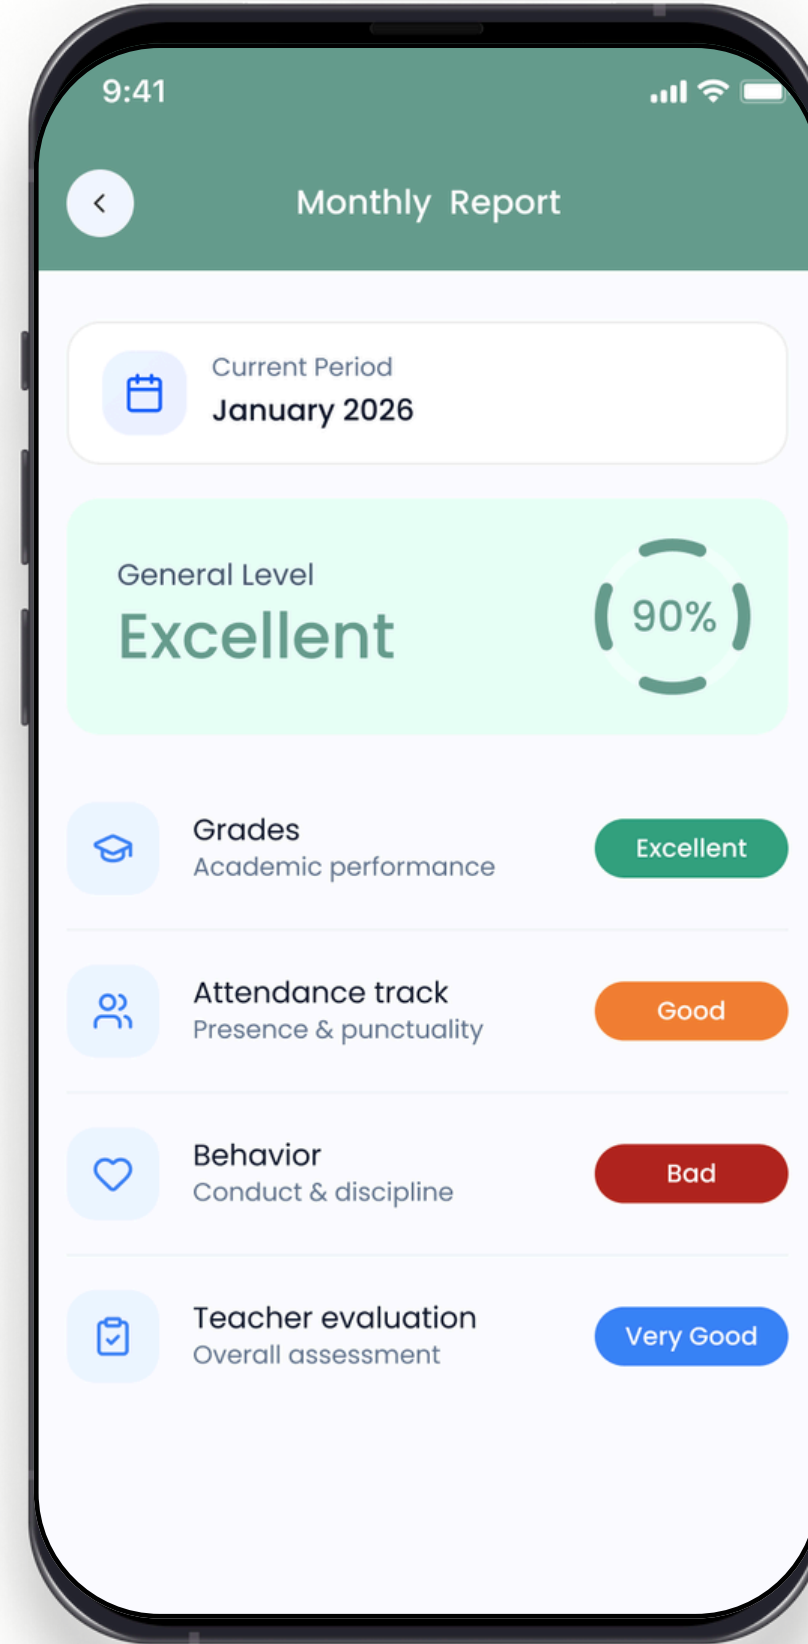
9:41

Monthly Report

Current Period
January 2026

General Level
Excellent
90%

Grades
Academic performance
Excellent

Attendance track
Presence & punctuality
Good

Behavior
Conduct & discipline
Bad

Teacher evaluation
Overall assessment
Very Good